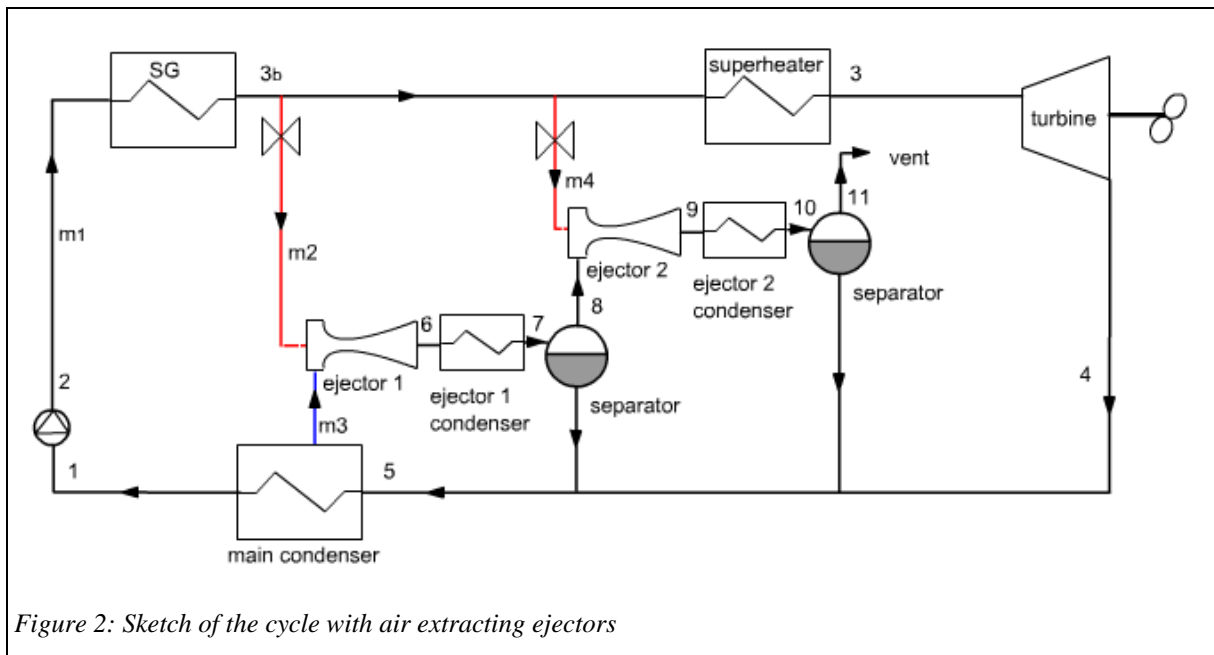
SG
3b
superheater
3
turbine
vent
m4
9
10
11
m1
m2
ejector 2
ejector 2 condenser
separator
8
6
7
ejector 1
ejector 1 condenser
separator
2
4
m3
1
5
main condenser

Figure 2: Sketch of the cycle with air extracting ejectors